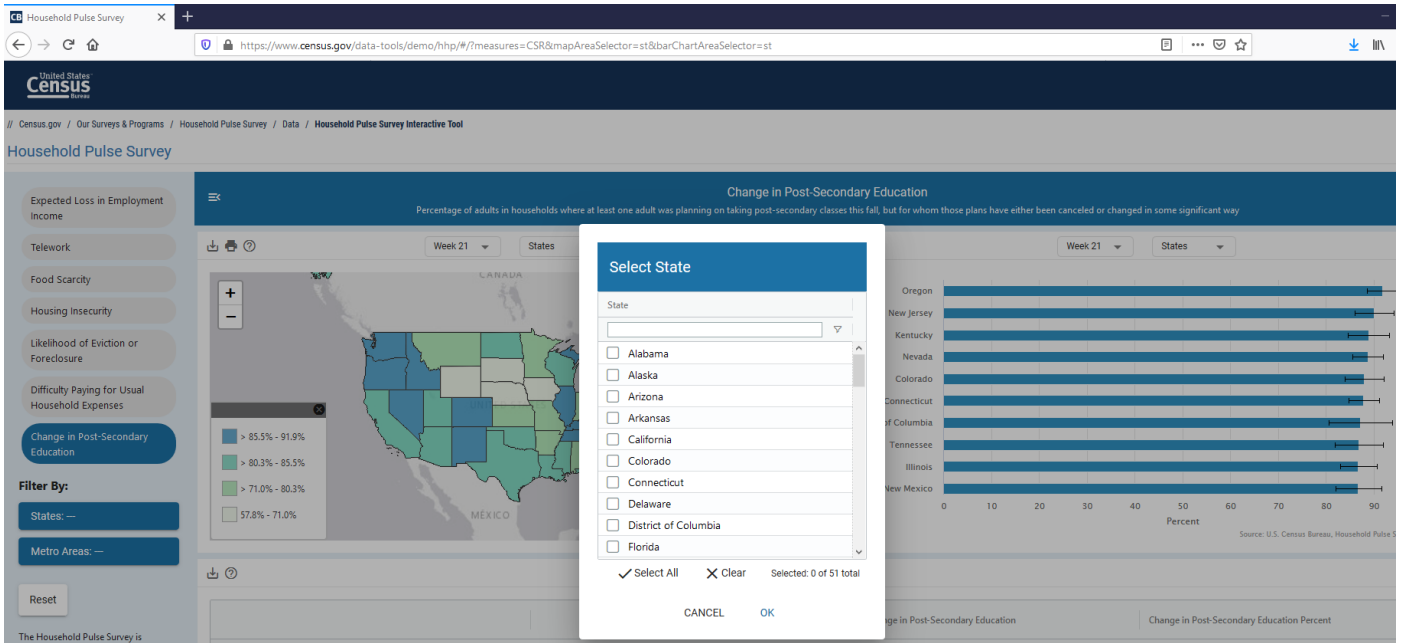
CB Household Pulse Survey ✕ +

https://www.census.gov/data-tools/demo/hhp/#/?measures=CSR&mapAreaSelector=st&barChartAreaSelector=st

United States Census Bureau

// Census.gov / Our Surveys & Programs / Household Pulse Survey / Data / Household Pulse Survey Interactive Tool

Household Pulse Survey

Expected Loss in Employment Income

Telework

Food Scarcity

Housing Insecurity

Likelihood of Eviction or Foreclosure

Difficulty Paying for Usual Household Expenses

Change in Post-Secondary Education

Filter By:

States: —

Metro Areas: —

Reset

The Household Pulse Survey is

Change in Post-Secondary Education

Percentage of adults in households where at least one adult was planning on taking post-secondary classes this fall, but for whom those plans have either been canceled or changed in some significant way

Week 21 States

CANADA

UNI

MÉXICO

> 85.5% - 91.9%

> 80.3% - 85.5%

> 71.0% - 80.3%

57.8% - 71.0%

Week 21 States

Oregon
New Jersey
Kentucky
Nevada
Colorado
Connecticut
of Columbia
Tennessee
Illinois
New Mexico

0 10 20 30 40 50 60 70 80 90

Percent

Source: U.S. Census Bureau, Household Pulse S

Change in Post-Secondary Education

Change in Post-Secondary Education Percent

Select State

State

Alabama
Alaska
Arizona
Arkansas
California
Colorado
Connecticut
Delaware
District of Columbia
Florida

Select All ✕ Clear Selected: 0 of 51 total

CANCEL OK